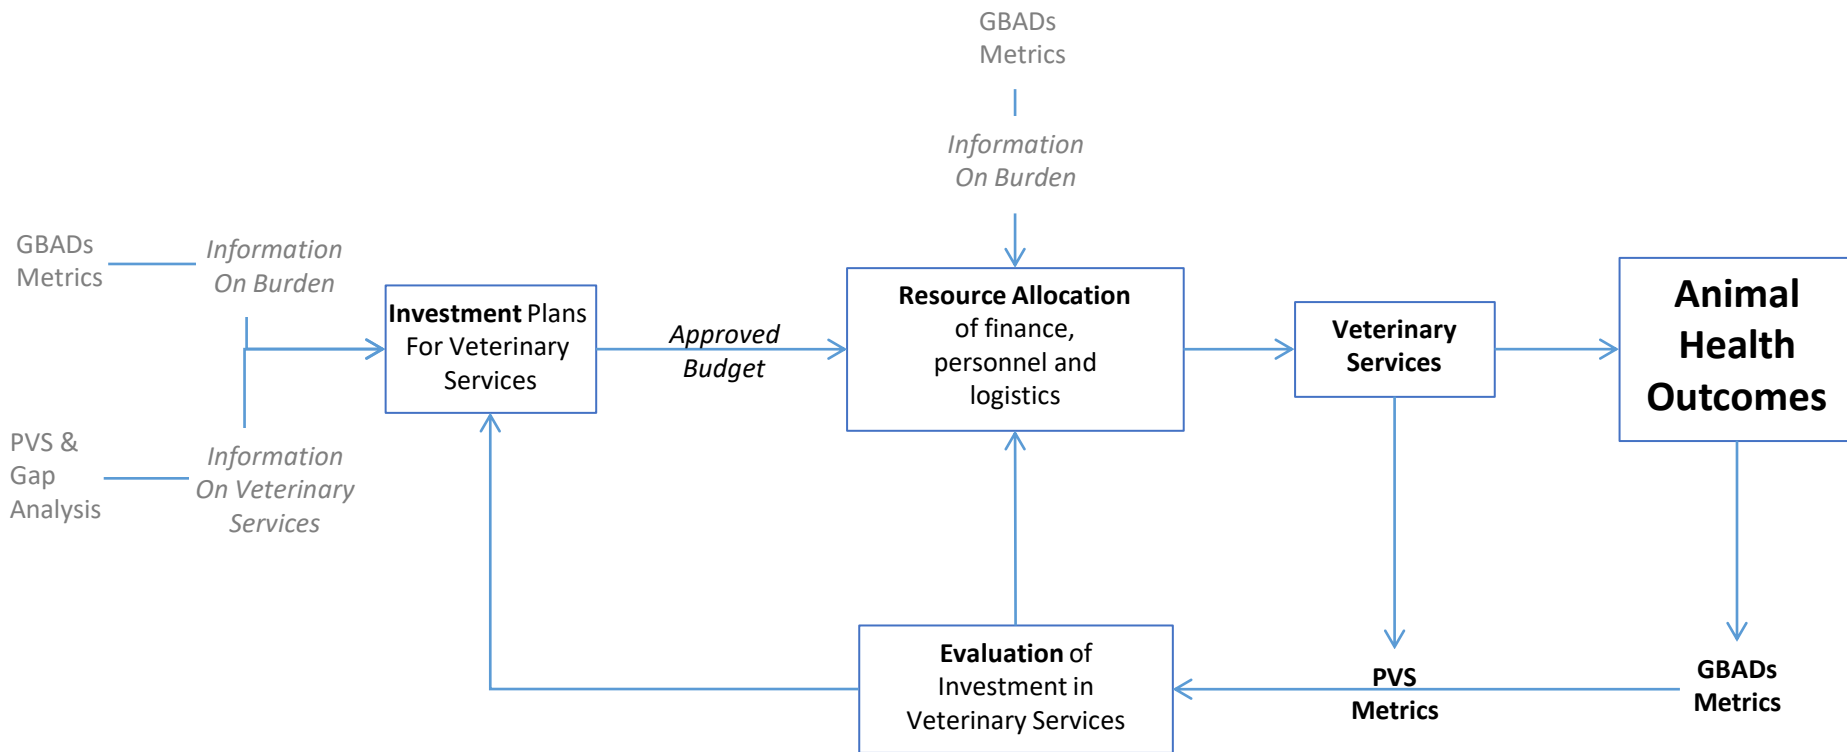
GBADs Metrics

Information On Burden

GBADs Metrics

Information On Burden

PVS & Gap Analysis

Information On Veterinary Services

**Investment** Plans For Veterinary Services

*Approved Budget*

**Resource Allocation** of finance, personnel and logistics

**Veterinary Services**

**Animal Health Outcomes**

**Evaluation** of Investment in Veterinary Services

**PVS Metrics**

**GBADs Metrics**